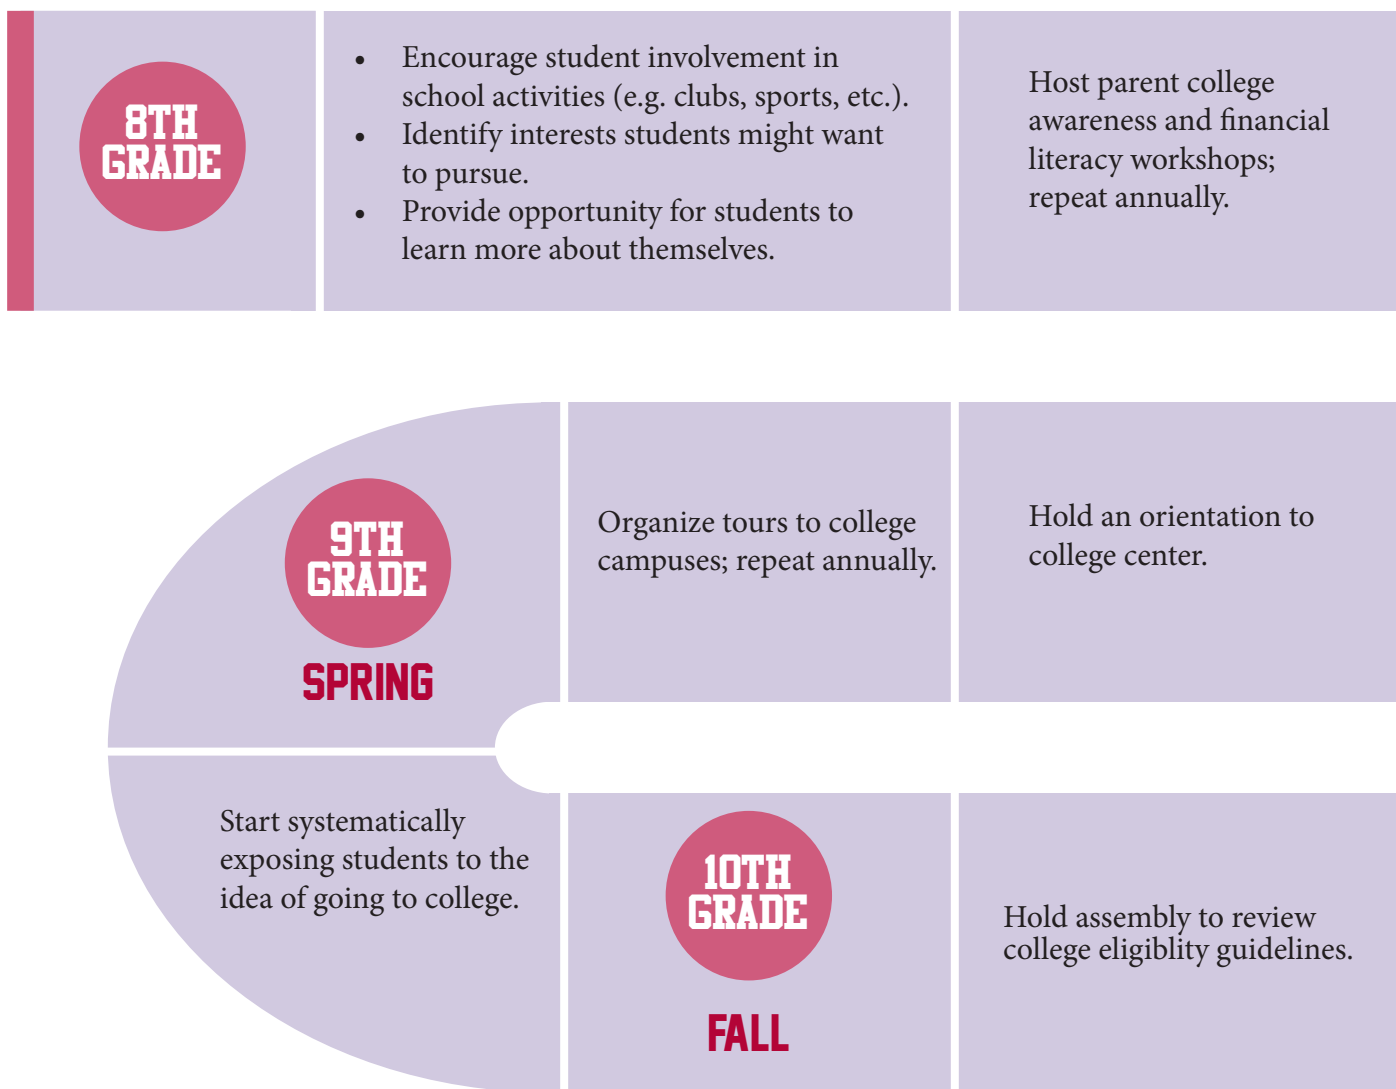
8TH GRADE

- Encourage student involvement in school activities (e.g. clubs, sports, etc.).
- Identify interests students might want to pursue.
- Provide opportunity for students to learn more about themselves.

Host parent college awareness and financial literacy workshops; repeat annually.

9TH GRADE

SPRING

Organize tours to college campuses; repeat annually.

Hold an orientation to college center.

Start systematically exposing students to the idea of going to college.

10TH GRADE

FALL

Hold assembly to review college eligiblity guidelines.